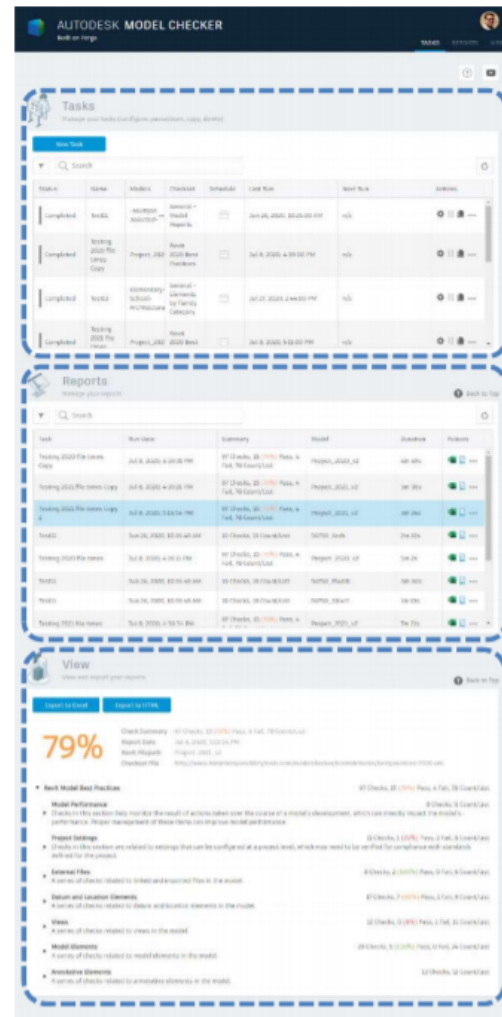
AUTODESK MODEL CHECKER
Built on Forge

TASKS REPORTS

Tasks
Manage your tasks

New Task

Search

| Status | Name | Models | Checkset | Schedule | Last Run | Next Run | Actions |
|---|---|---|---|---|---|---|---|
| Completed | Test02 | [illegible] | General - Model Reports | | Jun 26, 2020, 10:26:00 AM | n/a | |
| Completed | Testing 2020 file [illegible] Copy | Project_202 | Revit 2020 Best Practices | | Jul 8, 2020, 4:39:00 PM | n/a | |
| Completed | Test03 | Elementary School-Architecture | General - Elements by Family Category | | Jul 27, 2020, 2:44:00 PM | n/a | |
| Completed | Testing 2020 file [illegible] | Project_202 | Revit 2020 Best | | Jul 8, 2020, 5:31:00 PM | n/a | |

Reports
Manage your reports

Back to Top

Search

| Task | Run Date | Summary | Model | Duration | Actions |
|---|---|---|---|---|---|
| Testing 2020 File items Copy | Jul 8, 2020, 4:39:00 PM | 97 Checks, 15 (79%) Pass, 4 Fail, 78 Count/List | Project_2020_v2 | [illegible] | |
| Testing 2021 File items Copy | Jul 8, 2020, 4:39:00 PM | 97 Checks, 15 (79%) Pass, 4 Fail, 78 Count/List | Project_2021_v2 | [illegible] | |
| Testing 2021 File items Copy 2 | Jul 8, 2020, 5:14:00 PM | 97 Checks, 15 (79%) Pass, 4 Fail, 78 Count/List | Project_2021_v2 | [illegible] | |
| Test03 | Jun 26, 2020, 10:26:00 AM | 10 Checks, 10 Count/List | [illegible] | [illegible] | |
| Testing 2020 File items | Jul 8, 2020, 4:39:00 PM | 97 Checks, 15 (79%) Pass, 4 Fail, 78 Count/List | Project_2020_v2 | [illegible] | |
| Test01 | Jun 26, 2020, 10:26:00 AM | 39 Checks, 39 Count/List | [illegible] | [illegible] | |
| Test01 | Jun 26, 2020, 10:26:00 AM | 39 Checks, 39 Count/List | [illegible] | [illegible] | |
| Testing 2021 File items | Jul 8, 2020, 4:39:00 PM | 97 Checks, 15 (79%) Pass, 4 Fail, 78 Count/List | Project_2021_v2 | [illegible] | |

View
View and export your reports

Back to Top

Export to Excel Export to HTML

79%

Check Summary 97 Checks, 15 (79%) Pass, 4 Fail, 78 Count/List
Report Date Jul 8, 2020, 5:14:00 PM
Revit Filepath Project_2021_v2
Checkset File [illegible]

Revit Model Best Practices 97 Checks, 15 (79%) Pass, 4 Fail, 78 Count/List

Model Performance 8 Checks, 8 Count/List
Checks in this section help monitor the result of actions taken over the course of a model's development, which can directly impact the model's performance. Proper management of these items can improve model performance.

Project Settings 11 Checks, 3 (60%) Pass, 2 Fail, 6 Count/List
Checks in this section are related to settings that can be configured at a project level, which may need to be verified for compliance with standards defined for the project.

External Files 8 Checks, 2 (100%) Pass, 0 Fail, 6 Count/List
A series of checks related to linked and imported files in the model.

Datum and Location Elements 17 Checks, 7 (88%) Pass, 1 Fail, 9 Count/List
A series of checks related to datum and location elements in the model.

Views 12 Checks, 0 (0%) Pass, 1 Fail, 11 Count/List
A series of checks related to views in the model.

Model Elements 29 Checks, 3 (100%) Pass, 0 Fail, 26 Count/List
A series of checks related to model elements in the model.

Annotative Elements 12 Checks, 12 Count/List
A series of checks related to annotative elements in the model.